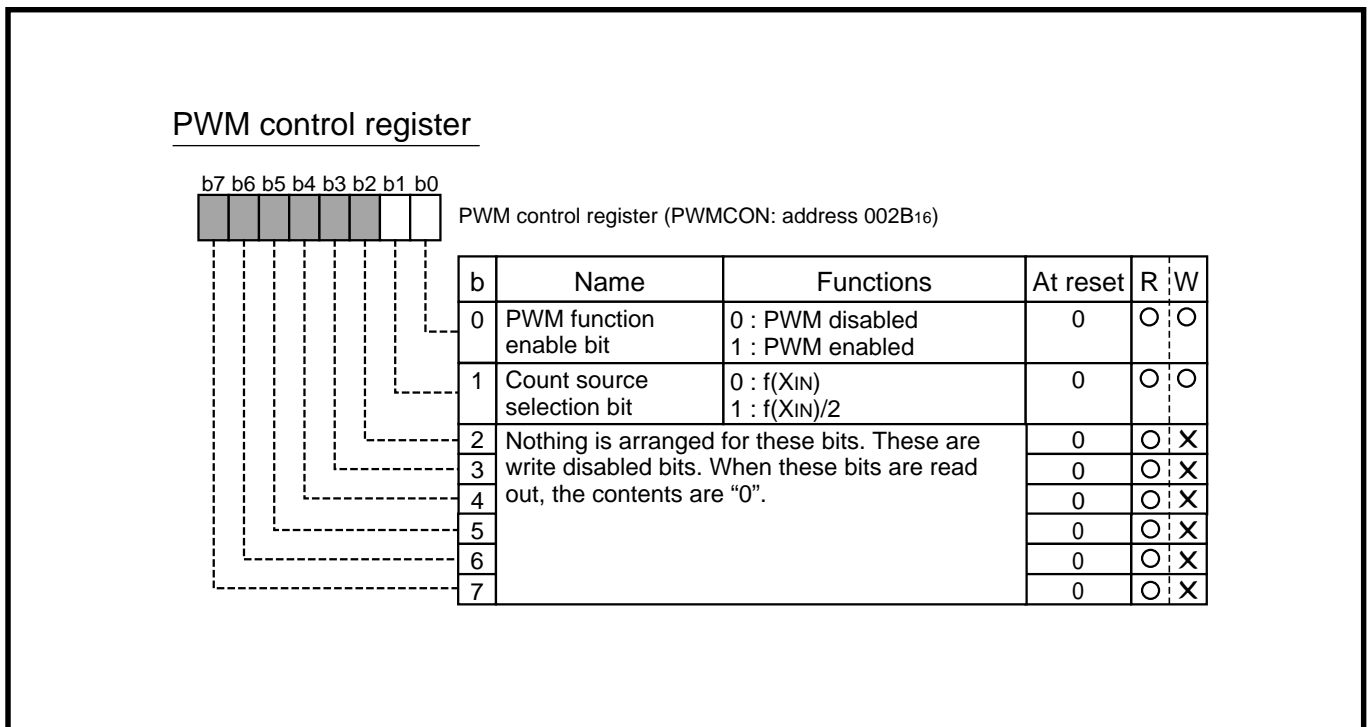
PWM control register

b7 b6 b5 b4 b3 b2 b1 b0

PWM control register (PWMCON: address 002B$_{16}$)

| b | Name | Functions | At reset | R | W |
|---|---|---|---|---|---|
| 0 | PWM function enable bit | 0 : PWM disabled<br>1 : PWM enabled | 0 | O | O |
| 1 | Count source selection bit | 0 : f(X$_{IN}$)<br>1 : f(X$_{IN}$)/2 | 0 | O | O |
| 2 | Nothing is arranged for these bits. These are write disabled bits. When these bits are read out, the contents are "0". | | 0 | O | X |
| 3 | | | 0 | O | X |
| 4 | | | 0 | O | X |
| 5 | | | 0 | O | X |
| 6 | | | 0 | O | X |
| 7 | | | 0 | O | X |